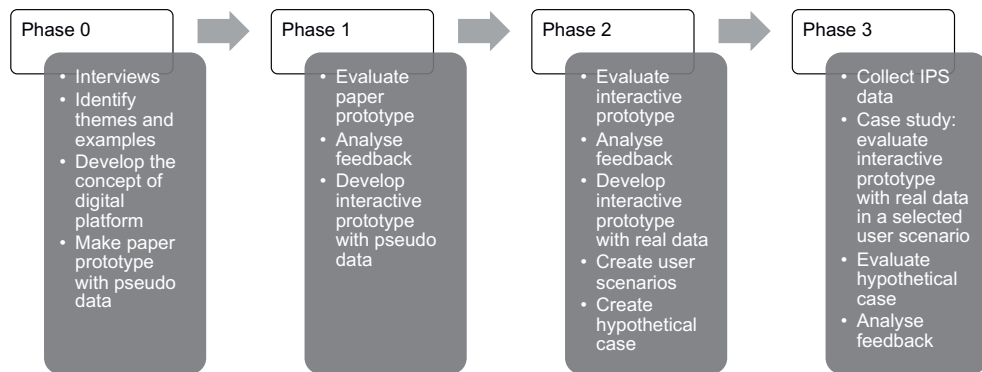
Phase 0
• Interviews
• Identify themes and examples
• Develop the concept of digital platform
• Make paper prototype with pseudo data

Phase 1
• Evaluate paper prototype
• Analyse feedback
• Develop interactive prototype with pseudo data

Phase 2
• Evaluate interactive prototype
• Analyse feedback
• Develop interactive prototype with real data
• Create user scenarios
• Create hypothetical case

Phase 3
• Collect IPS data
• Case study: evaluate interactive prototype with real data in a selected user scenario
• Evaluate hypothetical case
• Analyse feedback